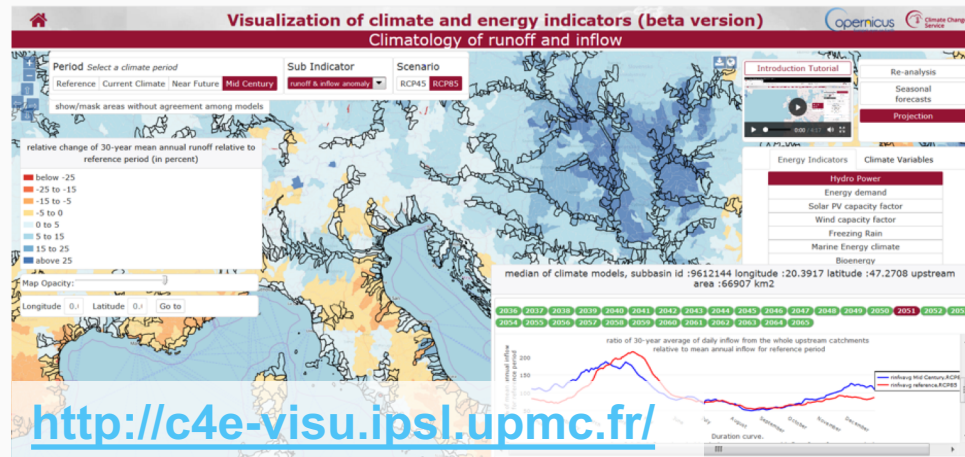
Visualization of climate and energy indicators (beta version)

Climatology of runoff and inflow

opernicus

Climate Change Service

Period Select a climate period

Reference | Current Climate | Near Future | Mid Century

Sub Indicator

runoff & inflow anomaly

Scenario

RCP45 | RCP85

show/mask areas without agreement among models

Introduction Tutorial

Re-analysis

Seasonal forecasts

Projection

relative change of 30-year mean annual runoff relative to reference period (in percent)

below -25
-25 to -15
-15 to -5
-5 to 0
0 to 5
5 to 15
15 to 25
above 25

Map Opacity:

Longitude | Latitude | Go to

Energy Indicators | Climate Variables

Hydro Power
Energy demand
Solar PV capacity factor
Wind capacity factor
Freezing Rain
Marine Energy climate
Bioenergy

median of climate models, subbasin id :9612144 longitude :20.3917 latitude :47.2708 upstream area :66907 km2

2036 2037 2038 2039 2040 2041 2042 2043 2044 2045 2046 2047 2048 2049 2050 2051 2052 2053
2054 2055 2056 2057 2058 2059 2060 2061 2062 2063 2064 2065

ratio of 30-year average of daily inflow from the whole upstream catchments relative to mean annual inflow for reference period

200
150

rinfavg Mid Century,RCP8
rinfavg reference,RCP85

July August September October November December

Duration curve.

http://c4e-visu.ipsl.upmc.fr/